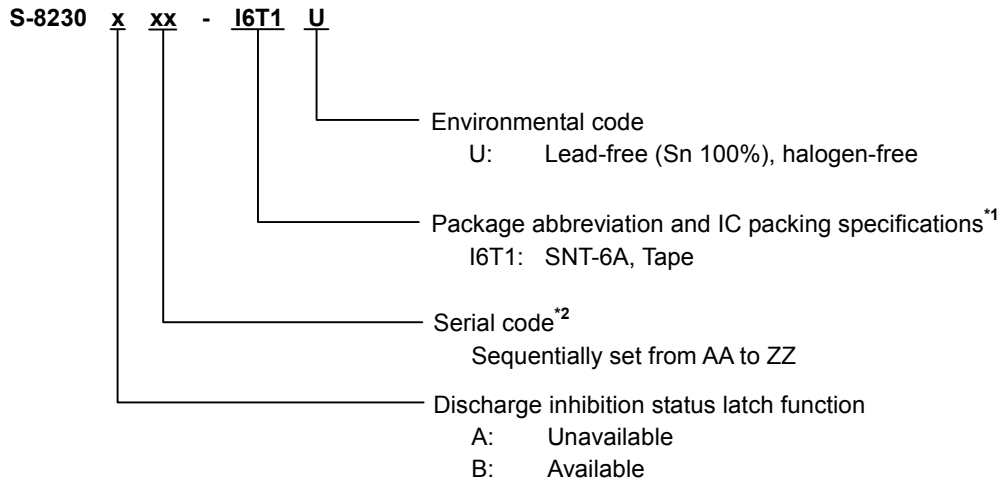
S-8230 x xx - I6T1 U

Environmental code
U: Lead-free (Sn 100%), halogen-free

Package abbreviation and IC packing specifications$^{*1}$
I6T1: SNT-6A, Tape

Serial code$^{*2}$
Sequentially set from AA to ZZ

Discharge inhibition status latch function
A: Unavailable
B: Available